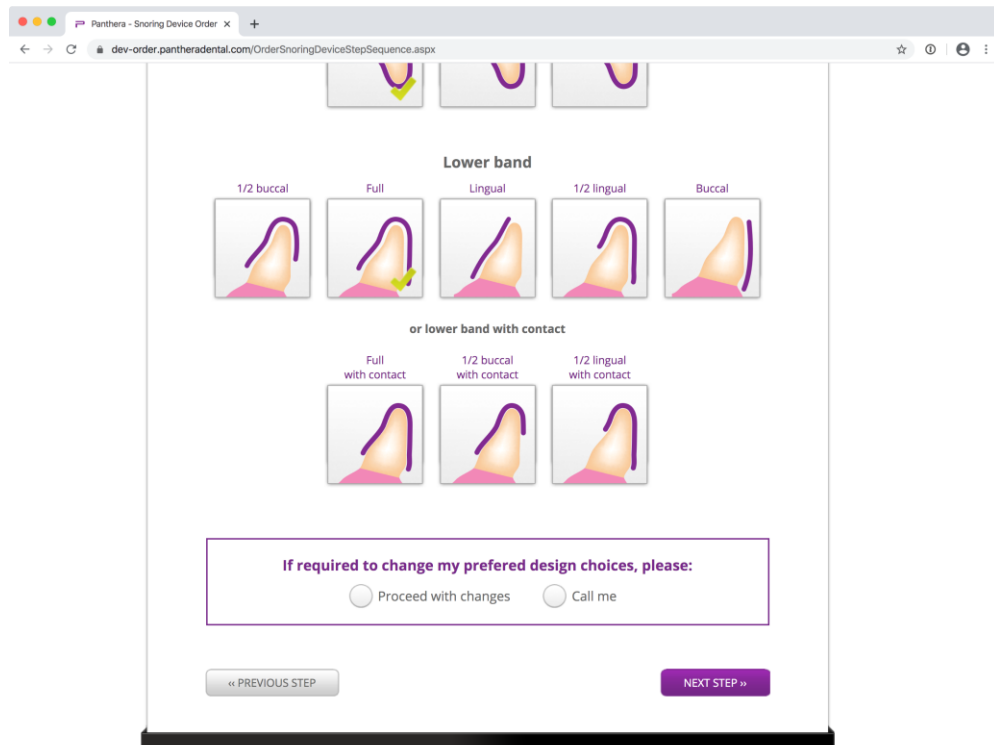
Panthera - Snoring Device Order ×
+
dev-order.pantheradental.com/OrderSnoringDeviceStepSequence.aspx

Lower band

1/2 buccal
Full
Lingual
1/2 lingual
Buccal

or lower band with contact

Full with contact
1/2 buccal with contact
1/2 lingual with contact

If required to change my prefered design choices, please:
Proceed with changes
Call me

‹‹ PREVIOUS STEP
NEXT STEP ››